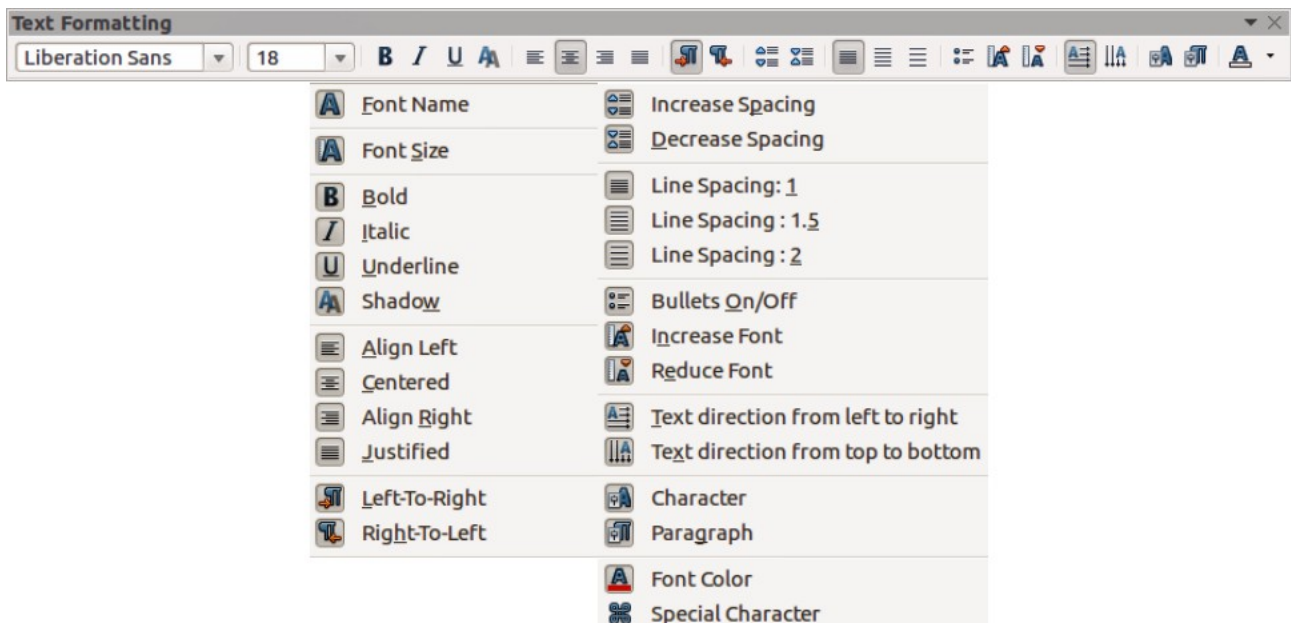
Text Formatting

Liberation Sans
18

Font Name
Font Size
Bold
Italic
Underline
Shadow
Align Left
Centered
Align Right
Justified
Left-To-Right
Right-To-Left

Increase Spacing
Decrease Spacing
Line Spacing: 1
Line Spacing : 1.5
Line Spacing : 2
Bullets On/Off
Increase Font
Reduce Font
Text direction from left to right
Text direction from top to bottom
Character
Paragraph
Font Color
Special Character